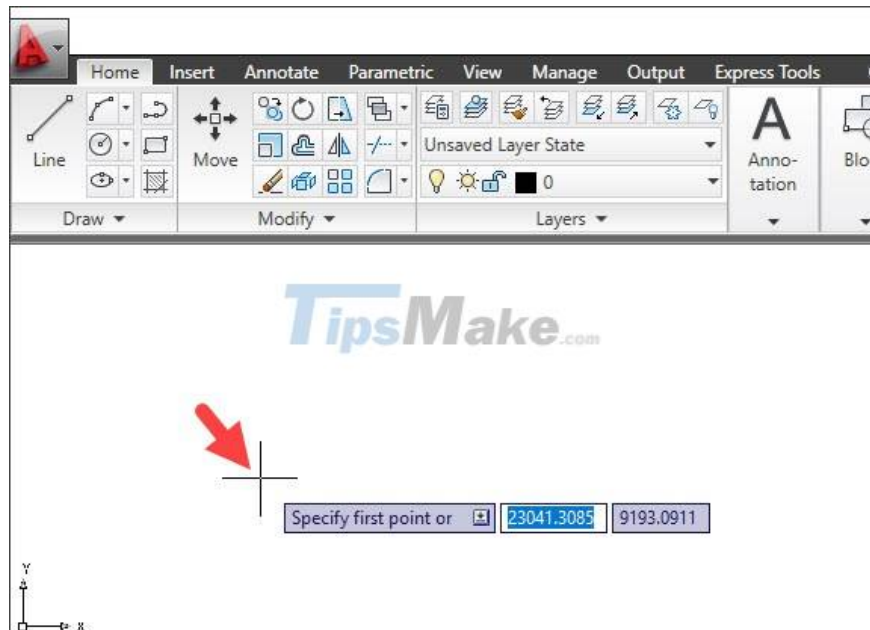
Home Insert Annotate Parametric View Manage Output Express Tools

Line

Move

Unsaved Layer State

0

Anno-tation

Blo

Draw ▾

Modify ▾

Layers ▾

TipsMake.com

Specify first point or 23041.3085 9193.0911

Y

X